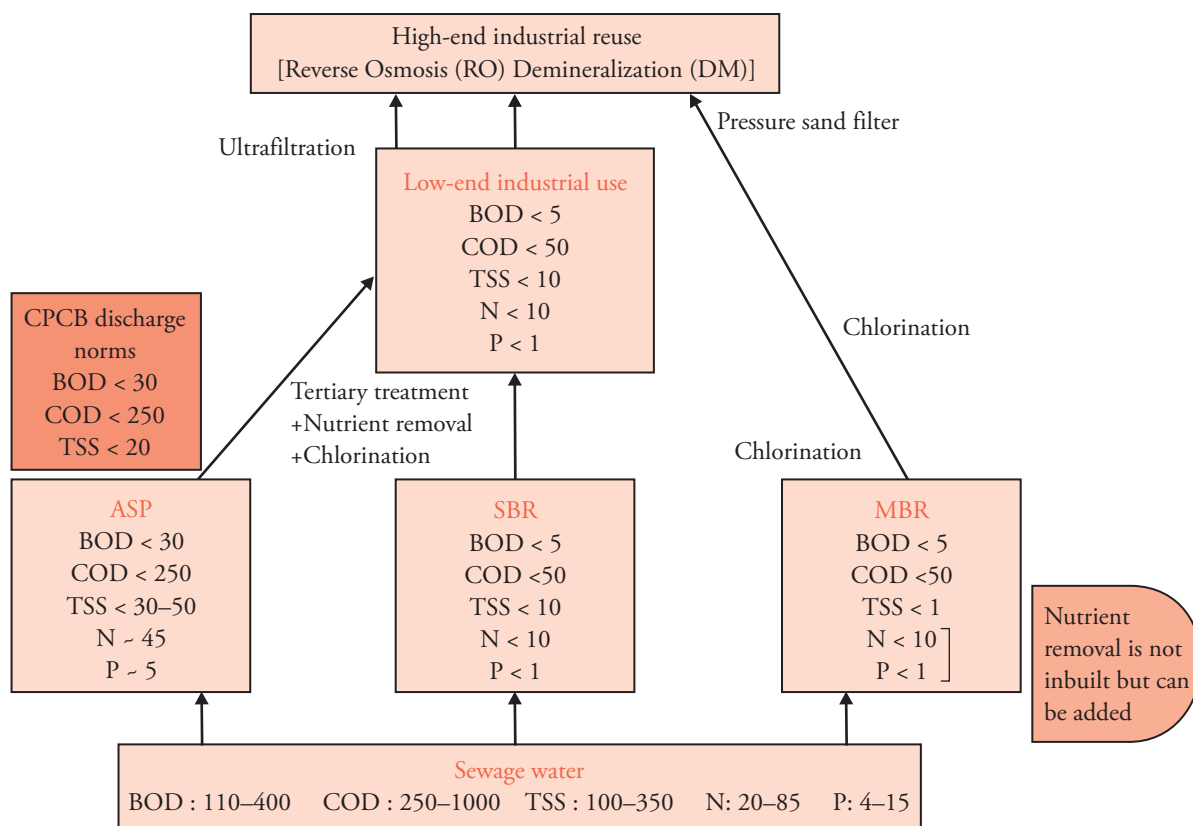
High-end industrial reuse
[Reverse Osmosis (RO) Demineralization (DM)]

Ultrafiltration

Pressure sand filter

Low-end industrial use
BOD < 5
COD < 50
TSS < 10
N < 10
P < 1

CPCB discharge norms
BOD < 30
COD < 250
TSS < 20

Chlorination

Tertiary treatment
+Nutrient removal
+Chlorination

Chlorination

ASP
BOD < 30
COD < 250
TSS < 30–50
N ~ 45
P ~ 5

SBR
BOD < 5
COD <50
TSS < 10
N < 10
P < 1

MBR
BOD < 5
COD <50
TSS < 1
N < 10
P < 1

Nutrient removal is not inbuilt but can be added

Sewage water
BOD : 110–400 COD : 250–1000 TSS : 100–350 N: 20–85 P: 4–15